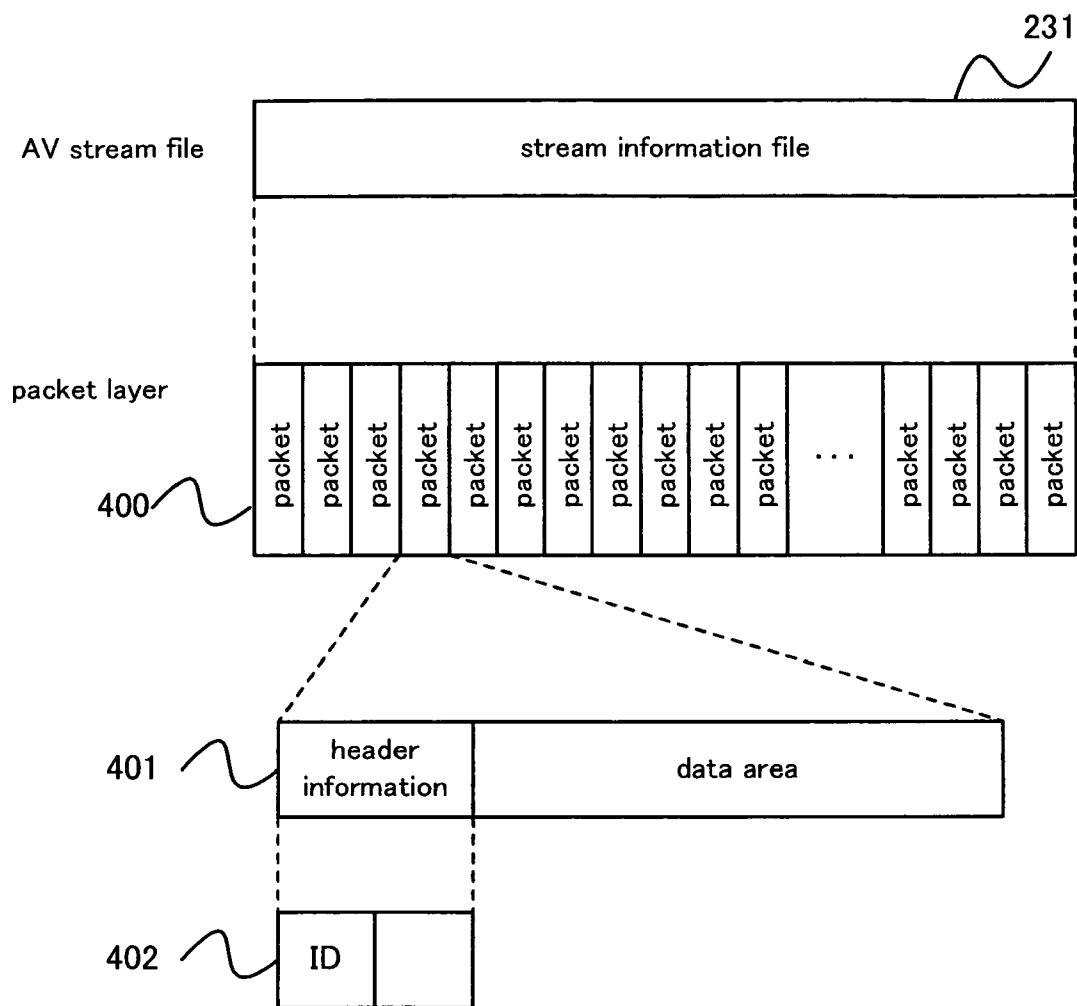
231

AV stream file

stream information file

packet layer

packet packet packet packet packet packet packet packet packet packet ... packet packet packet packet

400

401

header information

data area

402

ID